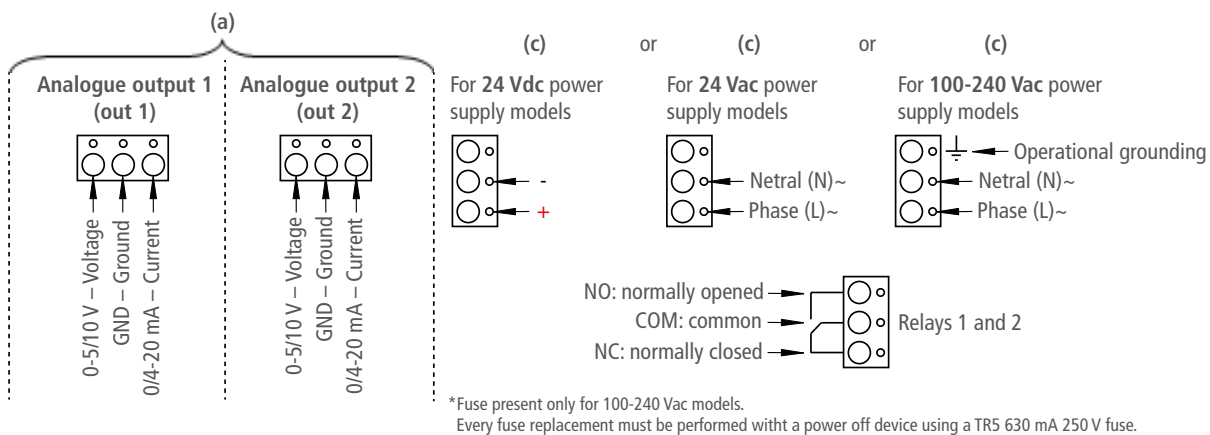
(a)

Analogue output 1 (out 1)

0-5/10 V – Voltage
GND – Ground
0/4-20 mA – Current

Analogue output 2 (out 2)

0-5/10 V – Voltage
GND – Ground
0/4-20 mA – Current

(c) or (c) or (c)

For **24 Vdc** power supply models

-
+

For **24 Vac** power supply models

Netral (N)~
Phase (L)~

For **100-240 Vac** power supply models

Operational grounding
Netral (N)~
Phase (L)~

NO: normally opened
COM: common
NC: normally closed
Relays 1 and 2

*Fuse present only for 100-240 Vac models.
Every fuse replacement must be performed witht a power off device using a TR5 630 mA 250 V fuse.